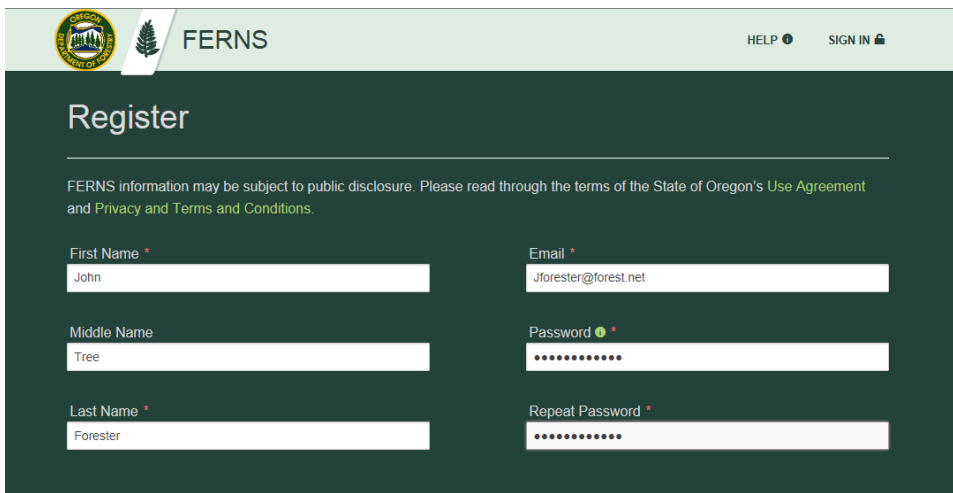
OREGON DEPARTMENT OF FORESTRY

FERNS

HELP

SIGN IN

Register

FERNS information may be subject to public disclosure. Please read through the terms of the State of Oregon's Use Agreement and Privacy and Terms and Conditions.

First Name *
John

Middle Name
Tree

Last Name *
Forester

Email *
Jforester@forest.net

Password *
••••••••••••

Repeat Password *
••••••••••••